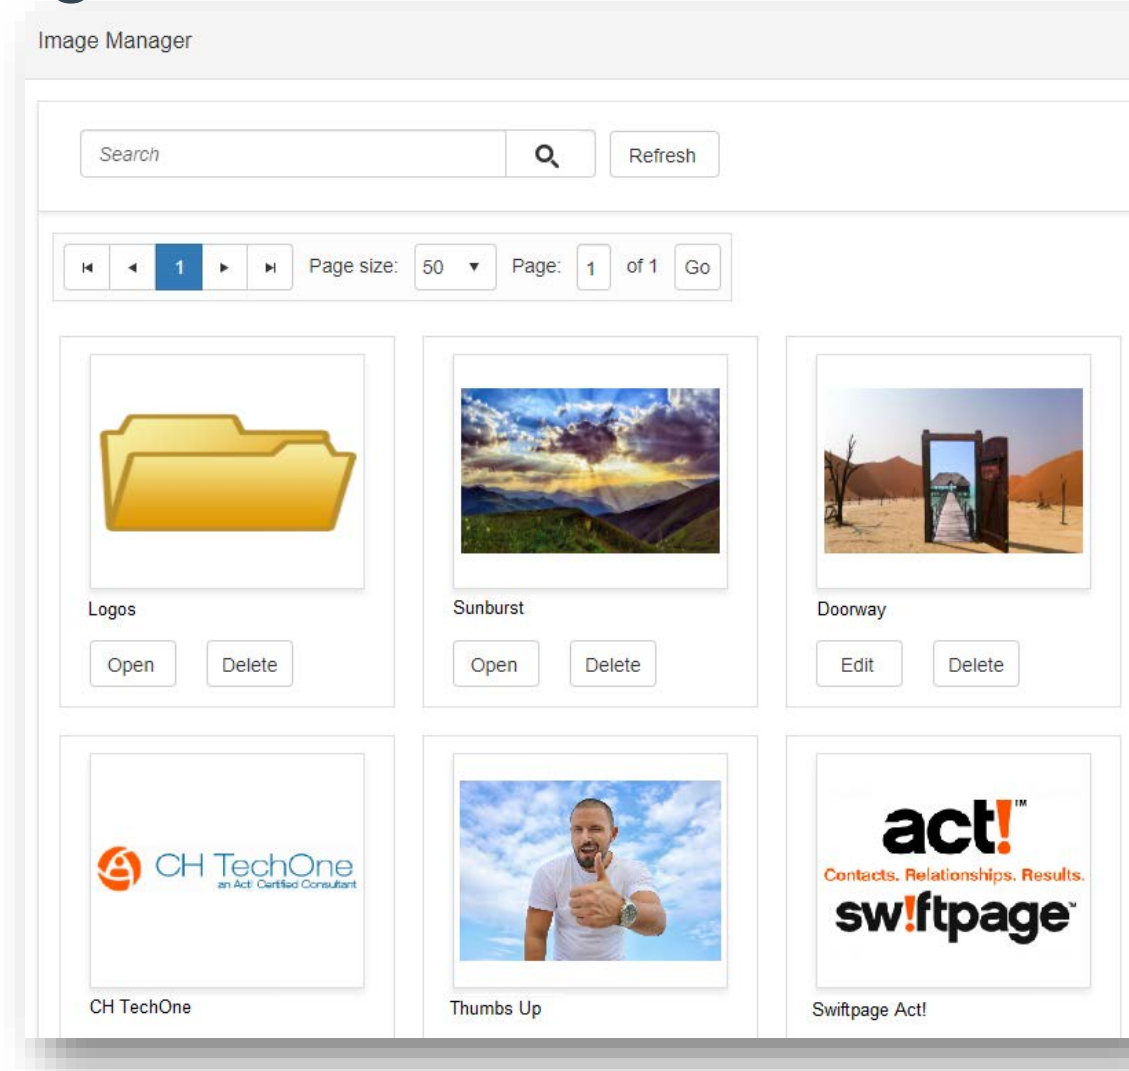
Image Manager

Search

Refresh

1

Page size: 50 ▼ Page: 1 of 1 Go

Logos

Open Delete

Sunburst

Open Delete

Doorway

Edit Delete

CH TechOne
an Act! Certified Consultant

CH TechOne

Thumbs Up

act!™
Contacts. Relationships. Results.
sw!ftpage™

Swiftpage Act!